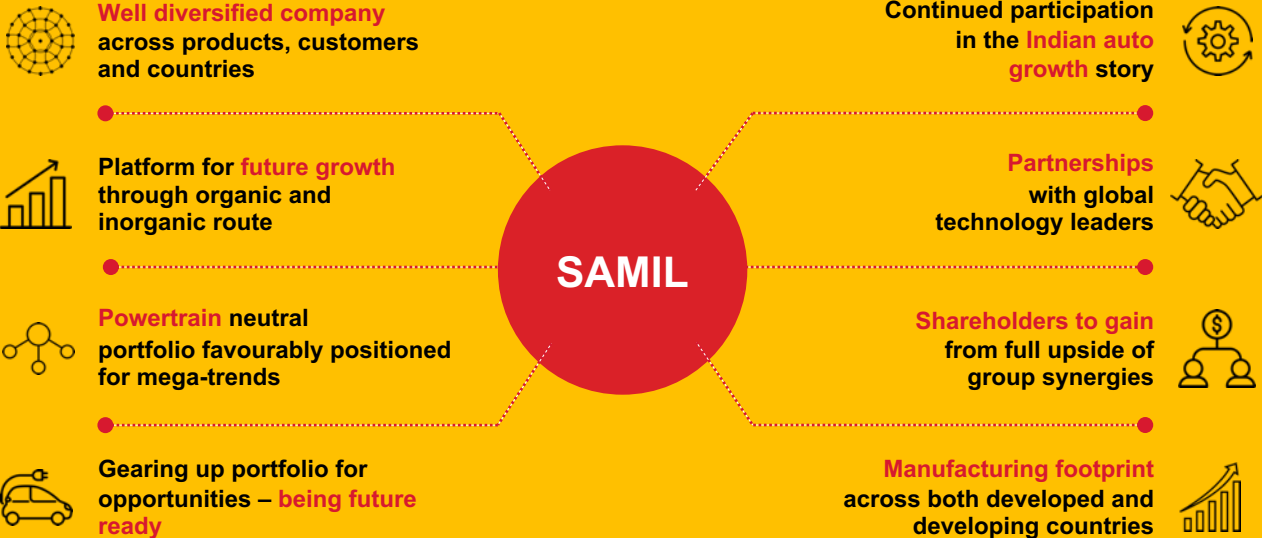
Well diversified company across products, customers and countries

Platform for future growth through organic and inorganic route

Powertrain neutral portfolio favourably positioned for mega-trends

Gearing up portfolio for opportunities – being future ready

SAMIL

Continued participation in the Indian auto growth story

Partnerships with global technology leaders

Shareholders to gain from full upside of group synergies

Manufacturing footprint across both developed and developing countries